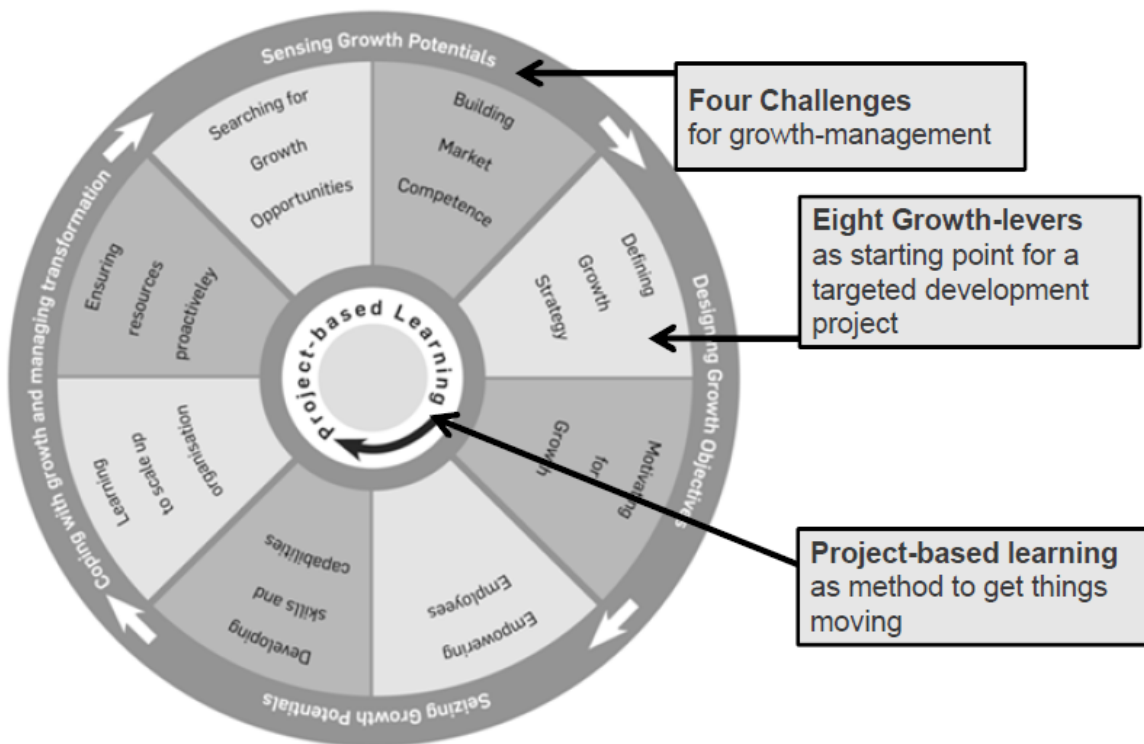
Sensing Growth Potentials

Designing Growth Objectives

Seizing Growth Potentials

Coping with growth and managing transformation

Searching for Growth Opportunities

Building Market Competence

Defining Growth Strategy

Motivating for Growth

Empowering Employees

Developing skills and capabilities

Learning organization to scale up

Ensuring resources proactiveley

Project-based Learning

**Four Challenges**
for growth-management

**Eight Growth-levers**
as starting point for a targeted development project

**Project-based learning**
as method to get things moving